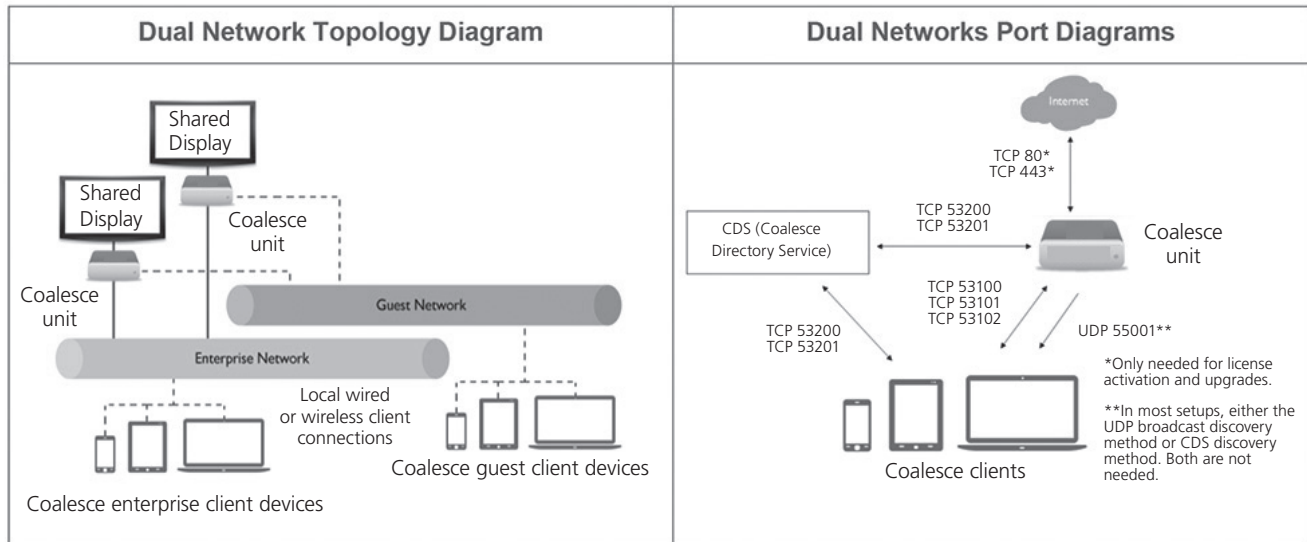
| Dual Network Topology Diagram | Dual Networks Port Diagrams |
|---|---|

Shared Display

Shared Display

Coalesce unit

Coalesce unit

Guest Network

Enterprise Network

Local wired or wireless client connections

Coalesce guest client devices

Coalesce enterprise client devices

Internet

TCP 80*
TCP 443*

CDS (Coalesce Directory Service)

TCP 53200
TCP 53201

Coalesce unit

TCP 53100
TCP 53101
TCP 53102

UDP 55001**

TCP 53200
TCP 53201

*Only needed for license activation and upgrades.

**In most setups, either the UDP broadcast discovery method or CDS discovery method. Both are not needed.

Coalesce clients